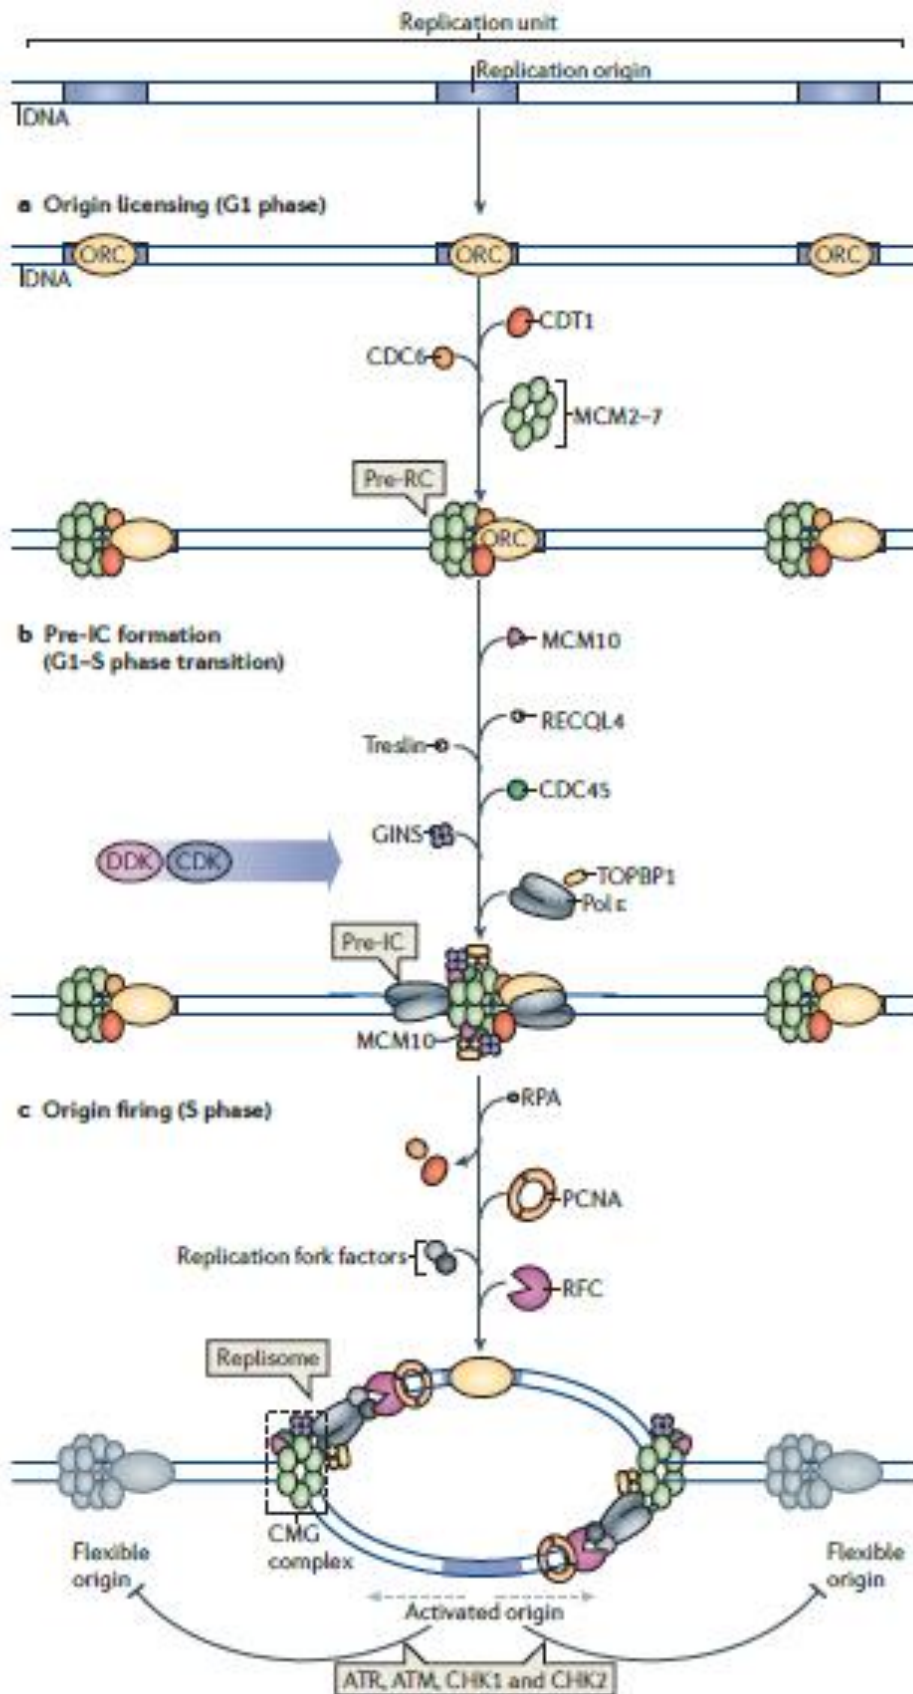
Replication unit

Replication origin

DNA

a Origin licensing (G1 phase)

ORC

ORC

ORC

DNA

CDT1

CDC6

MCM2–7

Pre-RC

ORC

b Pre-IC formation (G1–S phase transition)

MCM10

RECQL4

Treslin

CDC45

GINS

DDK

CDK

TOPBP1

Pol ε

Pre-IC

MCM10

c Origin firing (S phase)

RPA

PCNA

Replication fork factors

RFC

Replisome

CMG complex

Flexible origin

Flexible origin

Activated origin

ATR, ATM, CHK1 and CHK2